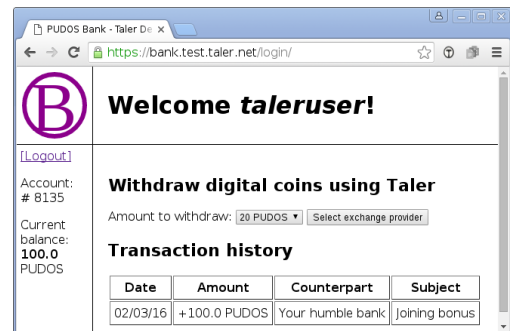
PUDOS Bank - Taler De ×

https://bank.test.taler.net/login/

B

Welcome *taleruser*!

[Logout]

Account: # 8135

Current balance: **100.0** PUDOS

Withdraw digital coins using Taler

Amount to withdraw: 20 PUDOS ▾ Select exchange provider

Transaction history

| Date | Amount | Counterpart | Subject |
|---|---|---|---|
| 02/03/16 | +100.0 PUDOS | Your humble bank | Joining bonus |